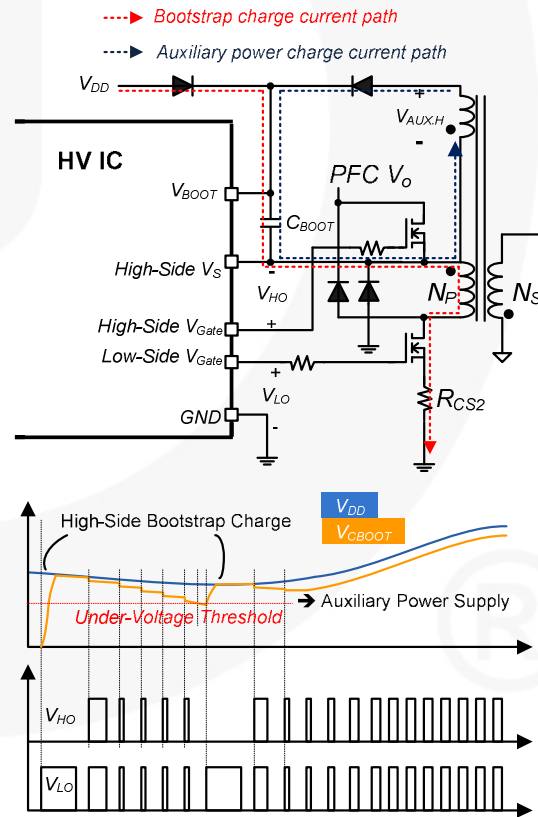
Bootstrap charge current path

Auxiliary power charge current path

$V_{DD}$

$V_{AUX.H}$

HV IC

$V_{BOOT}$

PFC $V_o$

$C_{BOOT}$

High-Side $V_S$

$V_{HO}$

$N_P$

$N_S$

High-Side $V_{Gate}$

Low-Side $V_{Gate}$

$V_{LO}$

GND

$R_{CS2}$

$V_{DD}$

$V_{CBOOT}$

High-Side Bootstrap Charge

Under-Voltage Threshold

Auxiliary Power Supply

$V_{HO}$

$V_{LO}$